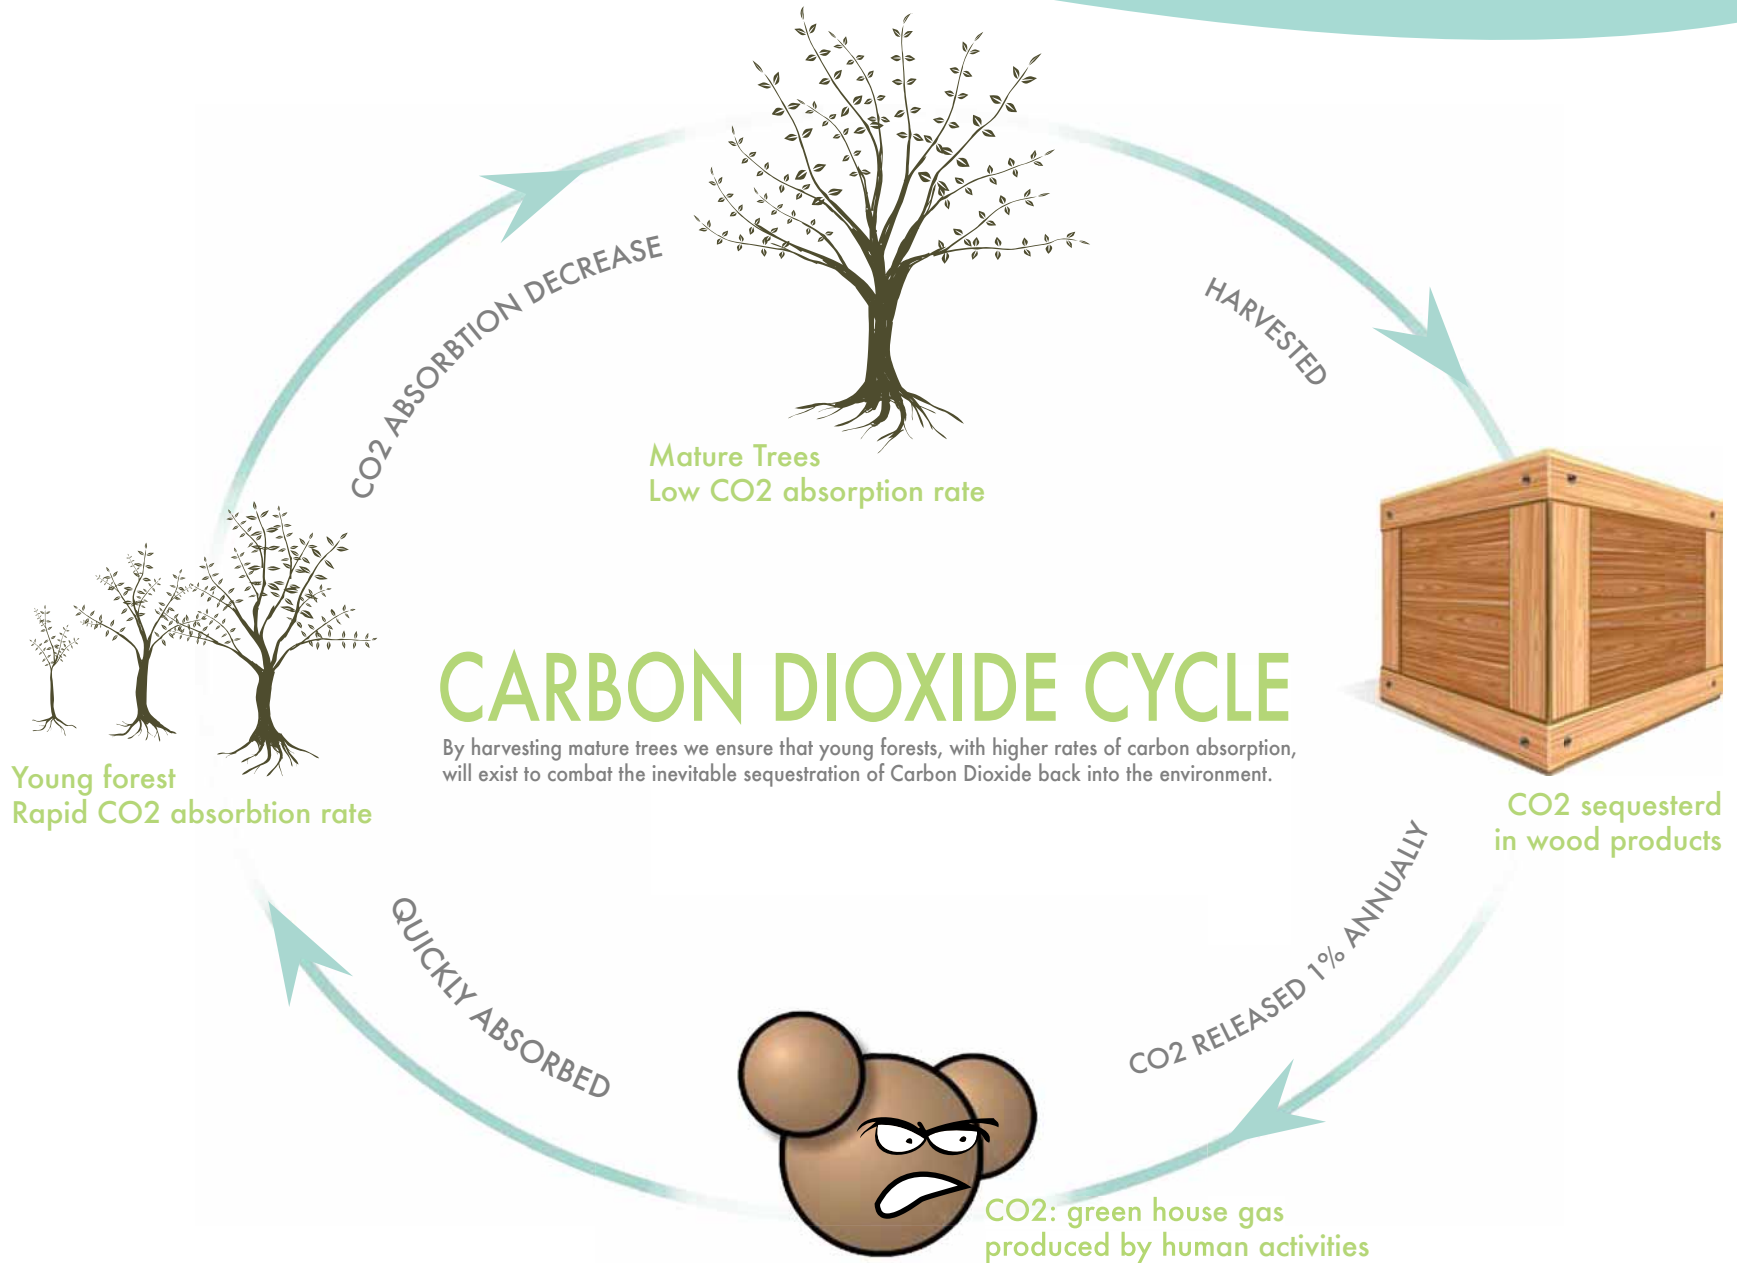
Mature Trees
Low CO2 absorption rate

HARVESTED

CO2 ABSORBTION DECREASE

Young forest
Rapid CO2 absorbtion rate

CARBON DIOXIDE CYCLE

By harvesting mature trees we ensure that young forests, with higher rates of carbon absorption, will exist to combat the inevitable sequestration of Carbon Dioxide back into the environment.

CO2 sequesterd
in wood products

CO2 RELEASED 1% ANNUALLY

QUICKLY ABSORBED

CO2: green house gas
produced by human activities